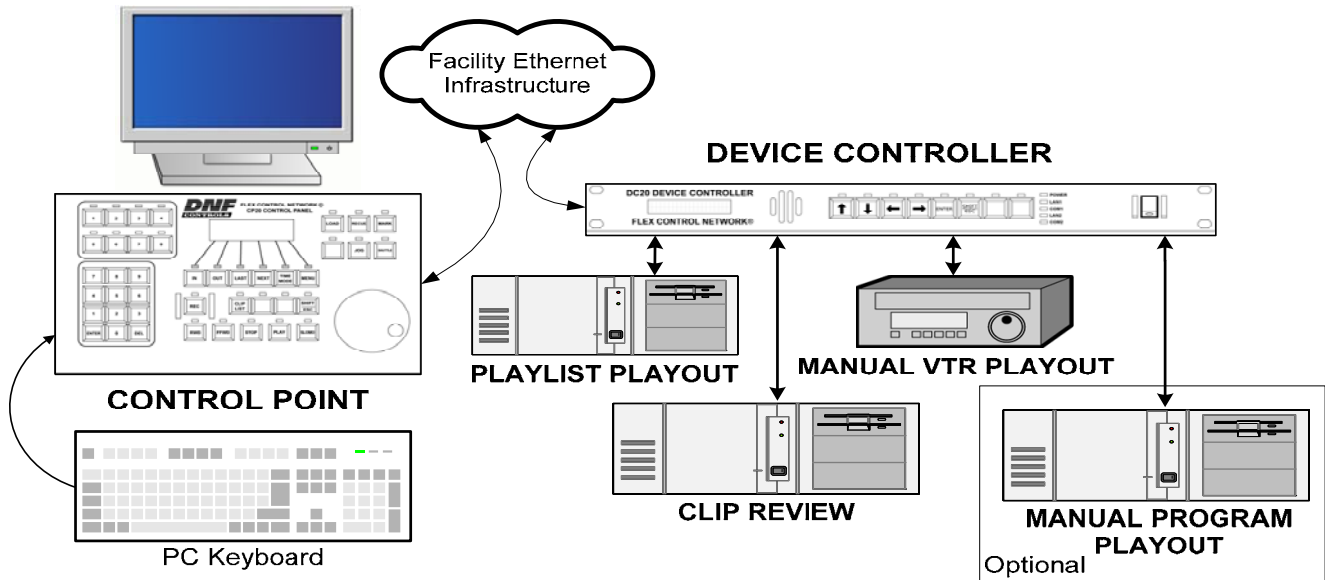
Facility Ethernet Infrastructure

DEVICE CONTROLLER

DC20 DEVICE CONTROLLER

FLEX CONTROL NETWORK®

POWER
LAN1
COM1
LAN2
COM2

ENTER

DNF CONTROLS

FLEX CONTROL NETWORK ®
CP20 CONTROL PANEL

LOAD
RECUE
MARK
JOG
SHUTTLE

IN
OUT
LAST
NEXT
TIME MODE
MENU

REC
CLIP LIST
SHIFT ESC

REW
FFWD
STOP
PLAY
SLOMO

7
8
9
4
5
6
1
2
3
ENTER
0
DEL

CONTROL POINT

PLAYLIST PLAYOUT

MANUAL VTR PLAYOUT

CLIP REVIEW

MANUAL PROGRAM PLAYOUT

Optional

PC Keyboard